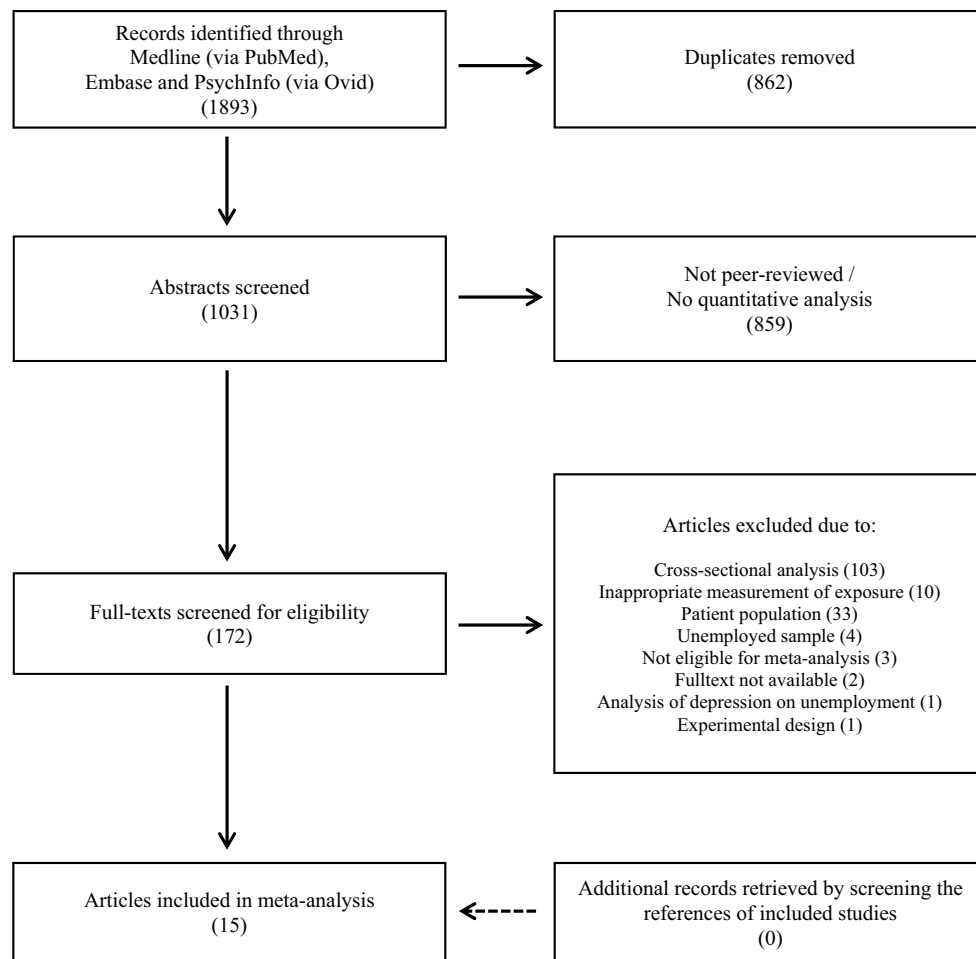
Records identified through Medline (via PubMed), Embase and PsychInfo (via Ovid) (1893)

Duplicates removed (862)

Abstracts screened (1031)

Not peer-reviewed / No quantitative analysis (859)

Articles excluded due to:

Cross-sectional analysis (103)
Inappropriate measurement of exposure (10)
Patient population (33)
Unemployed sample (4)
Not eligible for meta-analysis (3)
Fulltext not available (2)
Analysis of depression on unemployment (1)
Experimental design (1)

Full-texts screened for eligibility (172)

Articles included in meta-analysis (15)

Additional records retrieved by screening the references of included studies (0)